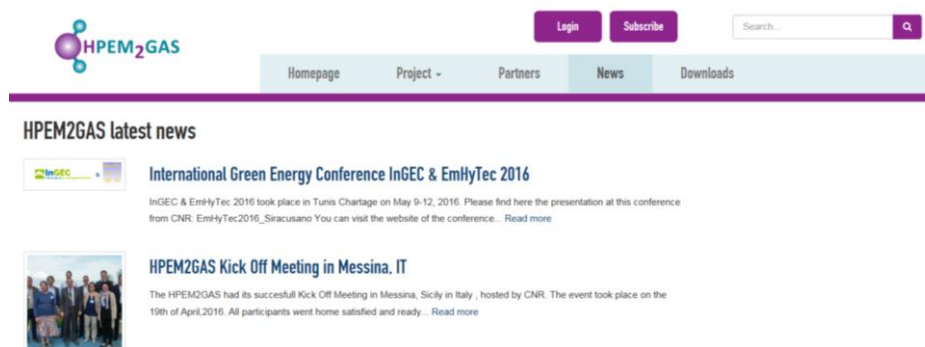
HPEM2GAS

Login Subscribe

Search...

Homepage Project Partners News Downloads

HPEM2GAS latest news

InGEC

International Green Energy Conference InGEC & EmHyTec 2016

InGEC & EmHyTec 2016 took place in Tunis Chartage on May 9-12, 2016. Please find here the presentation at this conference from CNR: EmHyTec2016_Siracusano You can visit the website of the conference... Read more

HPEM2GAS Kick Off Meeting in Messina, IT

The HPEM2GAS had its succesfull Kick Off Meeting in Messina, Sicily in Italy , hosted by CNR. The event took place on the 19th of April,2016. All participants went home satisfied and ready... Read more